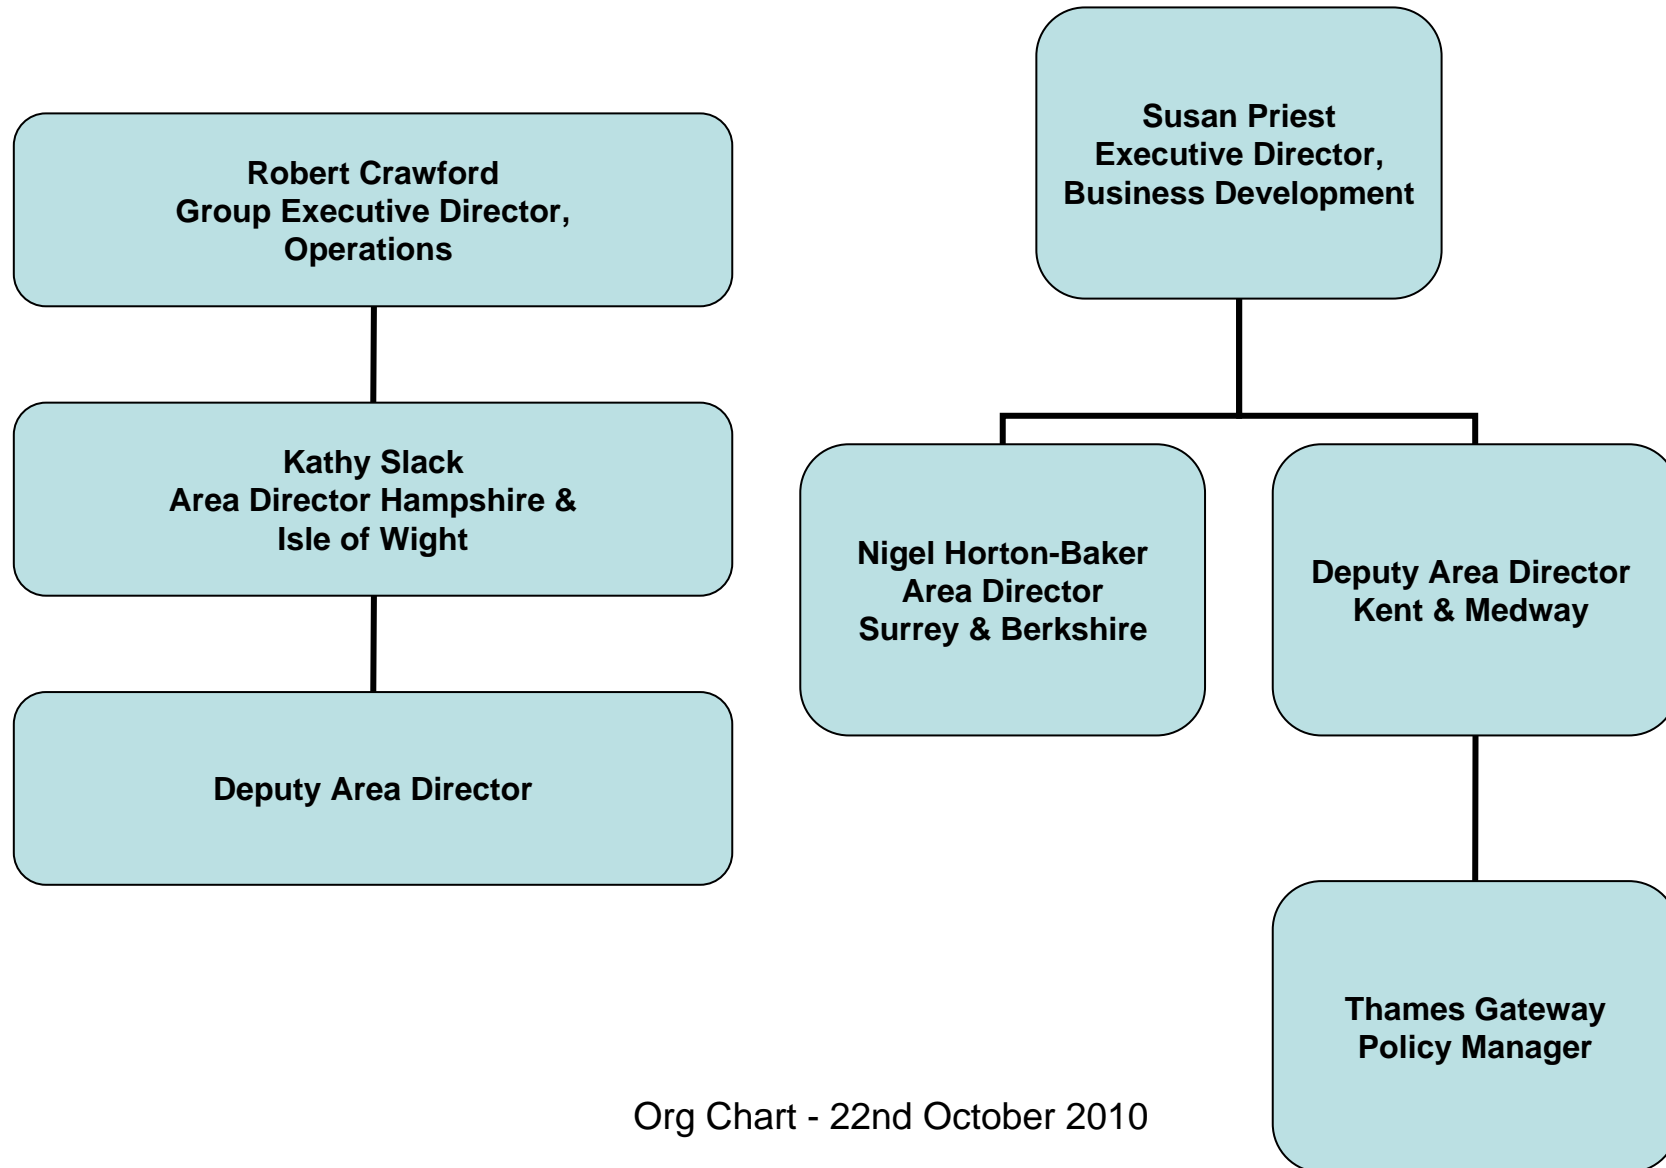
Robert Crawford
Group Executive Director,
Operations

Kathy Slack
Area Director Hampshire &
Isle of Wight

Deputy Area Director

Susan Priest
Executive Director,
Business Development

Nigel Horton-Baker
Area Director
Surrey & Berkshire

Deputy Area Director
Kent & Medway

Thames Gateway
Policy Manager

Org Chart - 22nd October 2010